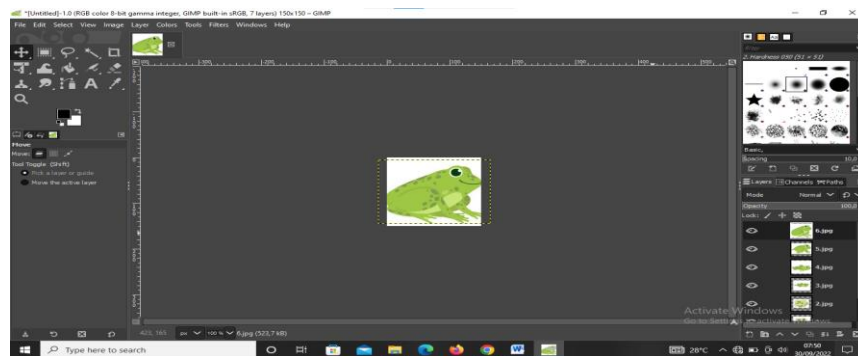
*[Untitled]-1.0 (RGB color 8-bit gamma integer, GIMP built-in sRGB, 7 layers) 150x150 – GIMP

File Edit Select View Image Layer Colors Tools Filters Windows Help

Move
Move:
Tool Toggle (Shift)
Pick a layer or guide
Move the active layer

2. Hardness 050 (51 × 51)

Basic,
Spacing

Layers Channels Paths
Mode Normal
Opacity
Lock:

6.jpg
5.jpg
4.jpg
3.jpg
2.jpg

Activate Windows
Go to Settings to activate Windows.

423, 165 px 100 % 6.jpg (523,7 kB)

Type here to search

28°C 07:50 30/09/2022